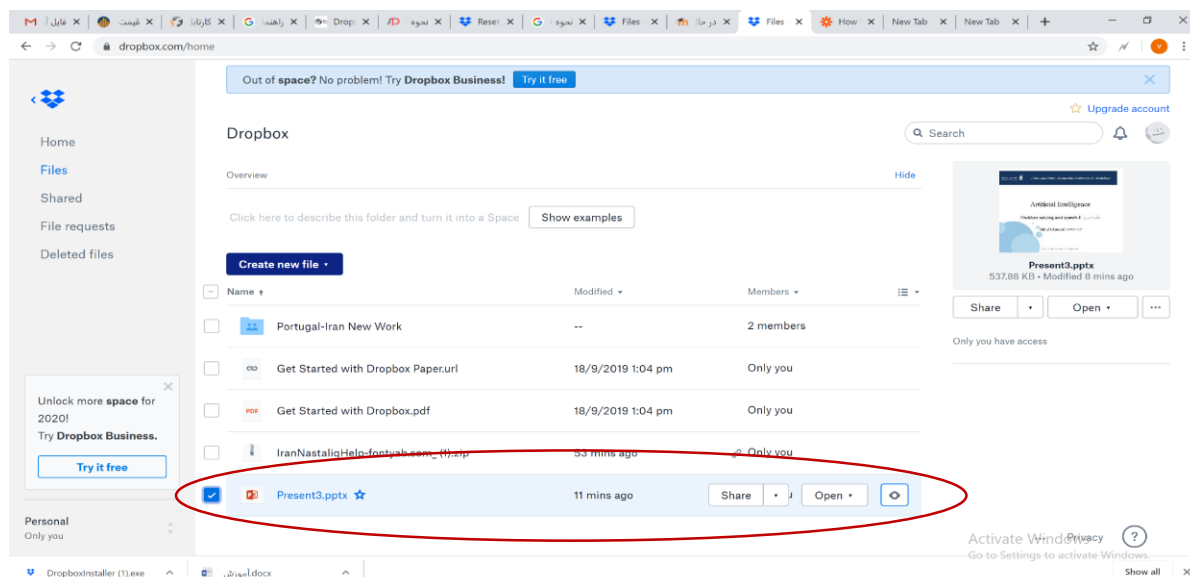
فایل آ | قیمت | کارتابل | راهنما | Drop | نحوه | Reset | نحوه | Files | در حا | Files | How | New Tab | New Tab

dropbox.com/home

Out of space? No problem! Try Dropbox Business! Try it free

Upgrade account

Home
Files
Shared
File requests
Deleted files

Dropbox

Search

Overview

Hide

Click here to describe this folder and turn it into a Space

Show examples

Create new file

| Name | Modified | Members |
|---|---|---|
| Portugal-Iran New Work | -- | 2 members |
| Get Started with Dropbox Paper.url | 18/9/2019 1:04 pm | Only you |
| Get Started with Dropbox.pdf | 18/9/2019 1:04 pm | Only you |
| IranNastaliqHelp-fontyab.com_(1).zip | 53 mins ago | Only you |
| Present3.pptx | 11 mins ago | Share Open |

Artificial Intelligence

Present3.pptx
537.88 KB • Modified 8 mins ago

Share Open

Only you have access

Unlock more space for 2020!
Try Dropbox Business.

Try it free

Personal
Only you

Activate Windows
Go to Settings to activate Windows.

Privacy

DropboxInstaller (1).exe

آموزش.docx

Show all